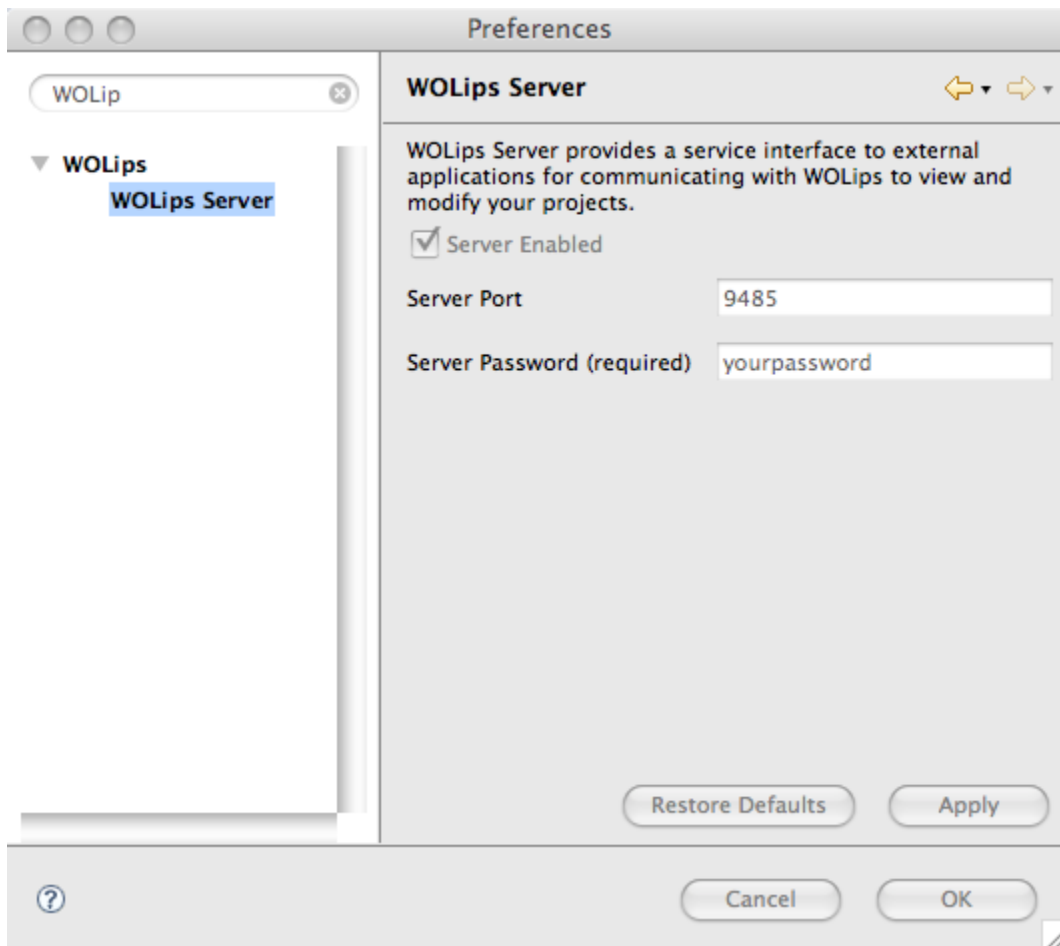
Preferences

WOLip

WOLips
WOLips Server

WOLips Server

WOLips Server provides a service interface to external applications for communicating with WOLips to view and modify your projects.

Server Enabled

Server Port 9485

Server Password (required) yourpassword

Restore Defaults Apply

Cancel OK